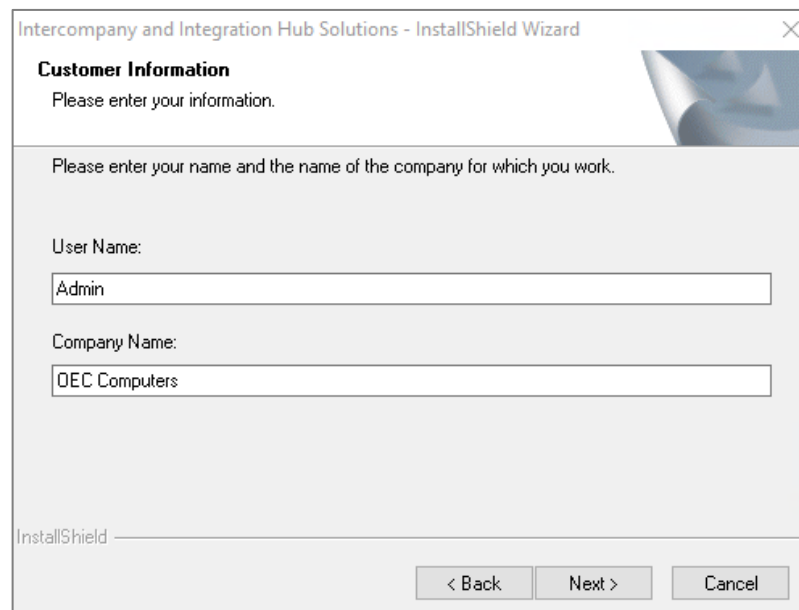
Intercompany and Integration Hub Solutions - InstallShield Wizard

Customer Information

Please enter your information.

Please enter your name and the name of the company for which you work.

User Name:

Admin

Company Name:

OEC Computers

InstallShield

< Back

Next >

Cancel